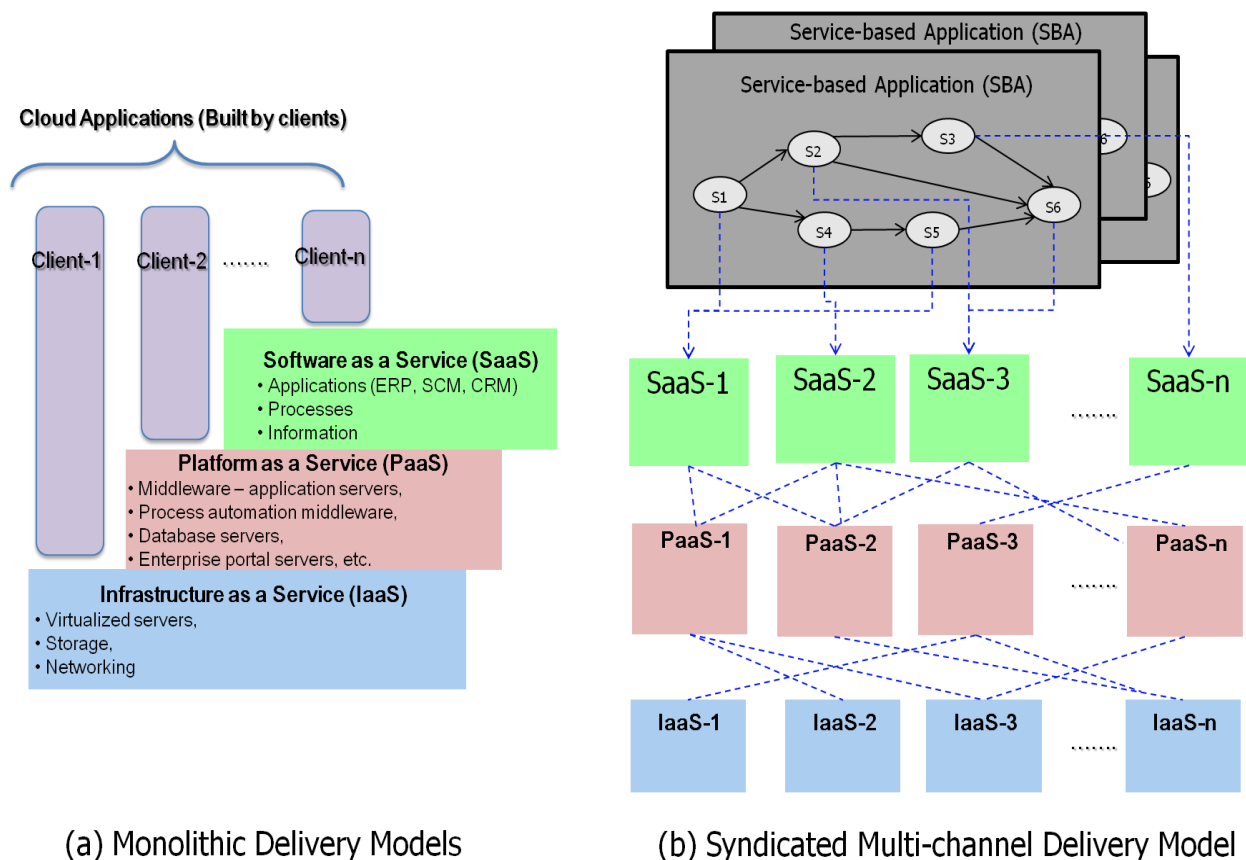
Cloud Applications (Built by clients)

Client-1

Client-2

.......

Client-n

Software as a Service (SaaS)
• Applications (ERP, SCM, CRM)
• Processes
• Information

Platform as a Service (PaaS)
• Middleware – application servers,
• Process automation middleware,
• Database servers,
• Enterprise portal servers, etc.

Infrastructure as a Service (IaaS)
• Virtualized servers,
• Storage,
• Networking

(a) Monolithic Delivery Models

Service-based Application (SBA)

Service-based Application (SBA)

S1 S2 S3 S4 S5 S6

SaaS-1 SaaS-2 SaaS-3 ....... SaaS-n

PaaS-1 PaaS-2 PaaS-3 ....... PaaS-n

IaaS-1 IaaS-2 IaaS-3 ....... IaaS-n

(b) Syndicated Multi-channel Delivery Model